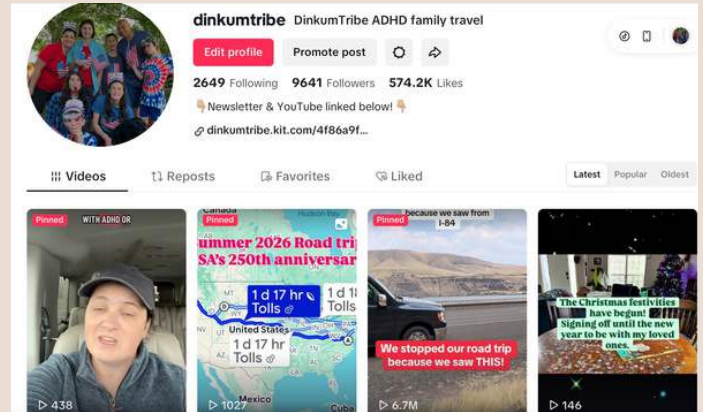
dinkumtribe DinkumTribe ADHD family travel

Edit profile Promote post

2649 Following 9641 Followers 574.2K Likes

👇Newsletter & YouTube linked below!👇

dinkumtribe.kit.com/4f86a9f...

Videos Reposts Favorites Liked

Latest Popular Oldest

Pinned WITH ADHD OR

438

Pinned ummer 2026 Road trip SA's 250th anniversar

Canada

1 d 17 hr Tolls

1 d 17 hr Tolls

1 d 1 Tolls

United States

Mexico

Cuba

1027

Pinned because we saw from I-84

We stopped our road trip because we saw THIS!

6.7M

The Christmas festivities have begun! Signing off until the new year to be with my loved ones.

146